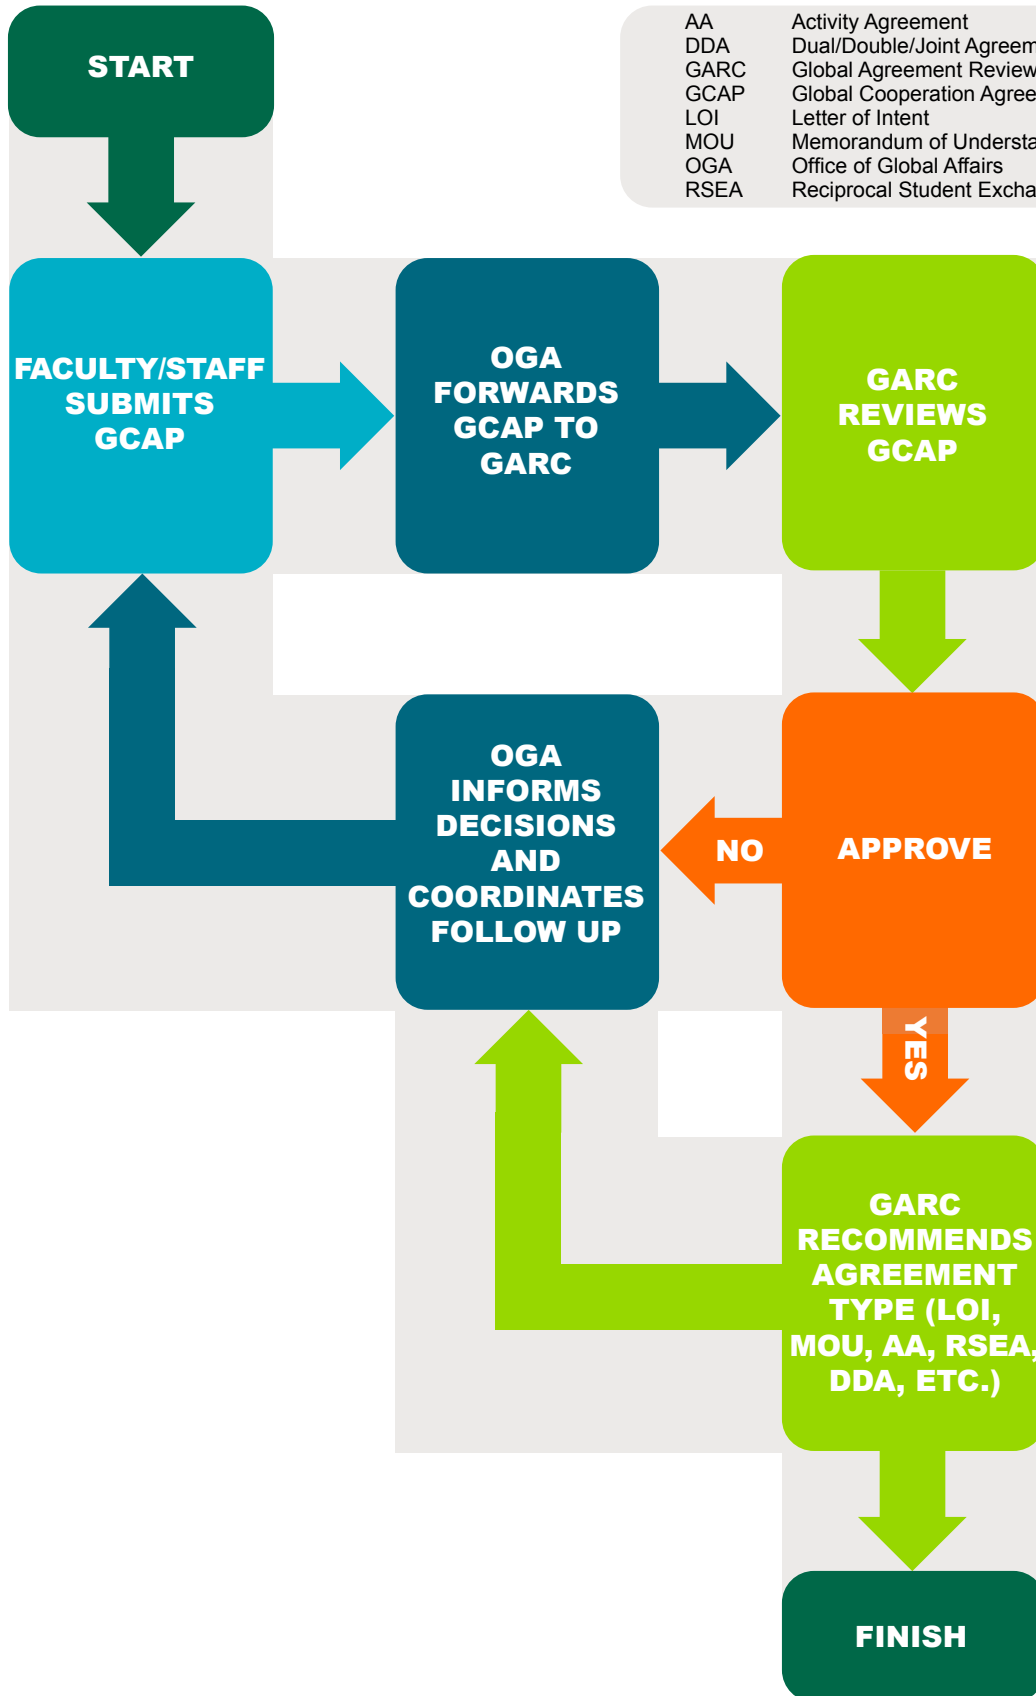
| | |
|---|---|
| AA | Activity Agreement |
| DDA | Dual/Double/Joint Agreem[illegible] |
| GARC | Global Agreement Review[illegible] |
| GCAP | Global Cooperation Agree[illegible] |
| LOI | Letter of Intent |
| MOU | Memorandum of Understa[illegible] |
| OGA | Office of Global Affairs |
| RSEA | Reciprocal Student Excha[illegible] |

START

FACULTY/STAFF SUBMITS GCAP

OGA FORWARDS GCAP TO GARC

GARC REVIEWS GCAP

APPROVE

NO

OGA INFORMS DECISIONS AND COORDINATES FOLLOW UP

YES

GARC RECOMMENDS AGREEMENT TYPE (LOI, MOU, AA, RSEA, DDA, ETC.)

FINISH